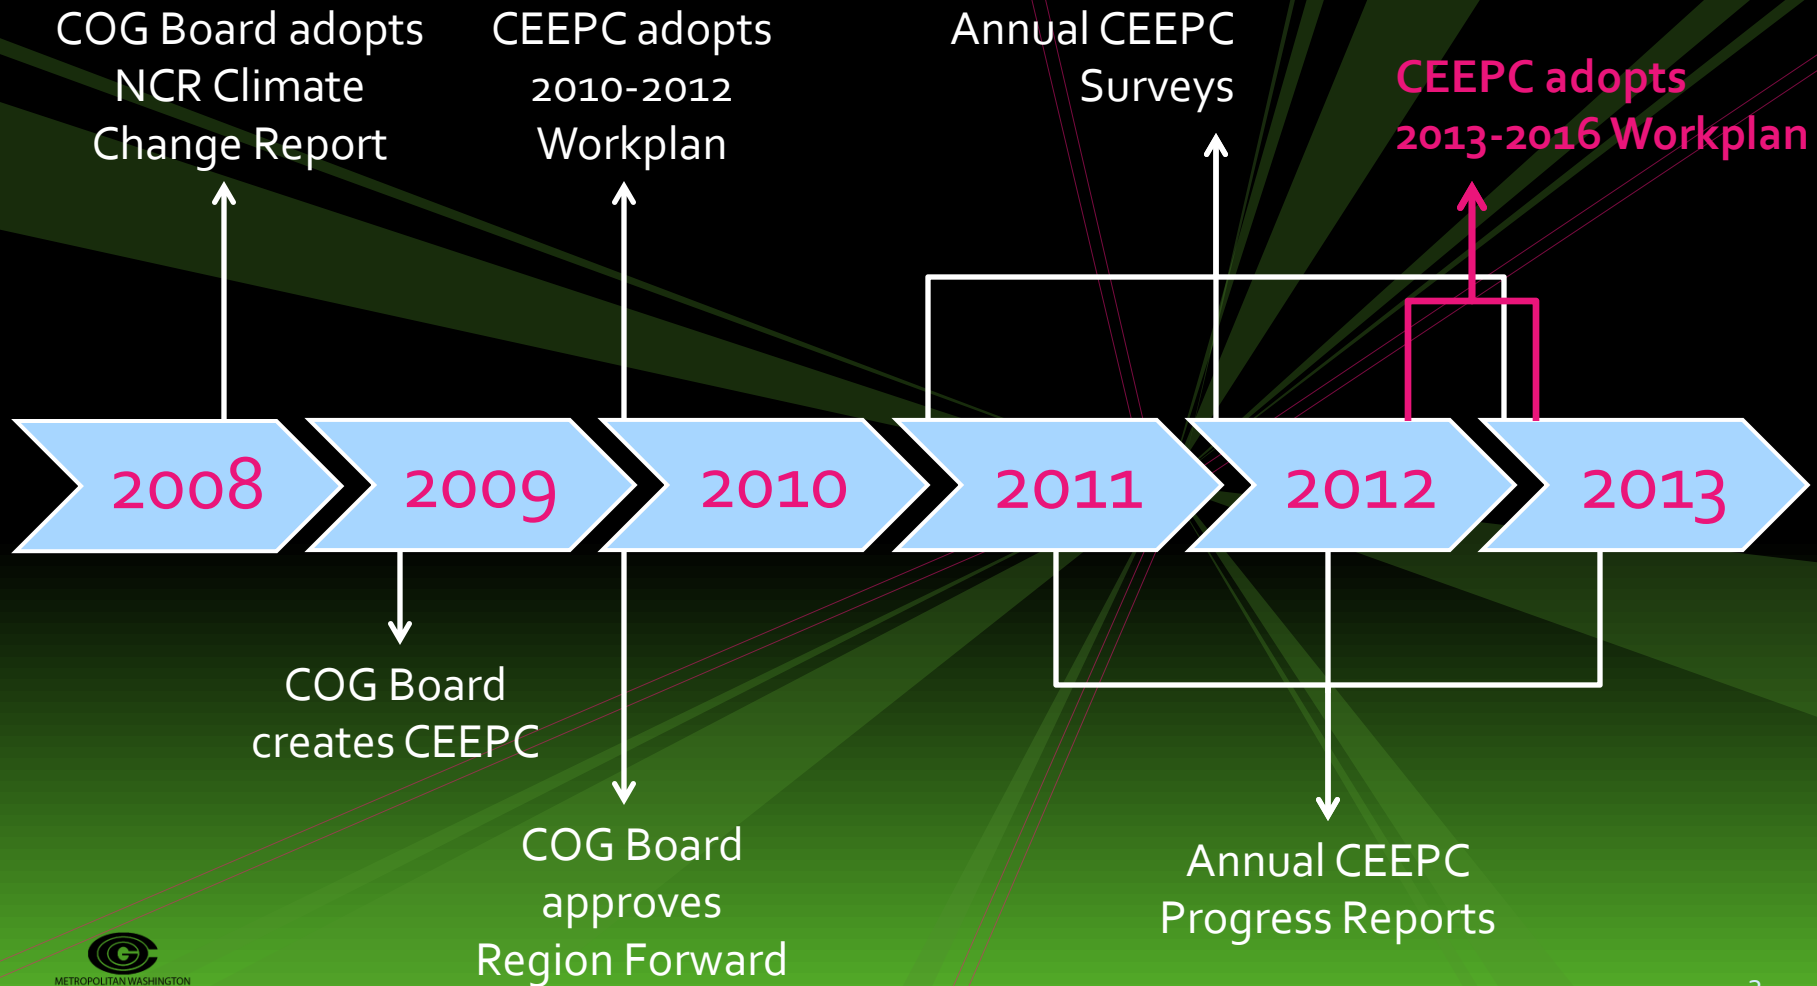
COG Board adopts NCR Climate Change Report

CEEPC adopts 2010-2012 Workplan

Annual CEEPC Surveys

CEEPC adopts 2013-2016 Workplan

2008

2009

2010

2011

2012

2013

COG Board creates CEEPC

COG Board approves Region Forward

Annual CEEPC Progress Reports

METROPOLITAN WASHINGTON